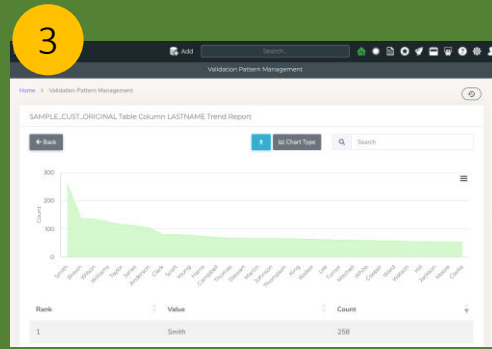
3

Add Search...

Validation Pattern Management

Home > Validation Pattern Management

SAMPLE_CUST_ORIGINAL Table Column LASTNAME Trend Report

← Back

Chart Type

Search

300
200
100
0

Count

Smith
Brown
Wilson
Williams
Taylor
Jones
Anderson
Clark
Scott
Young
Harris
Campbell
Thomas
Stewart
Martin
Johnson
Thompson
King
Walker
Lee
Turner
Mitchell
White
Cooper
Wood
Watson
Hill
Jackson
Moore
Clarke

| Rank | Value | Count |
|---|---|---|
| 1 | Smith | 258 |